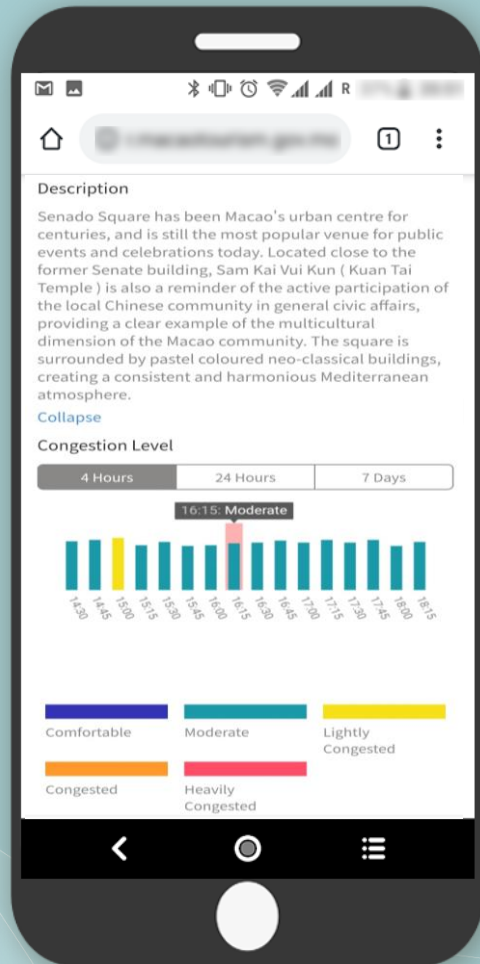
R

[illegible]

1

Description

Senado Square has been Macao's urban centre for centuries, and is still the most popular venue for public events and celebrations today. Located close to the former Senate building, Sam Kai Vui Kun ( Kuan Tai Temple ) is also a reminder of the active participation of the local Chinese community in general civic affairs, providing a clear example of the multicultural dimension of the Macao community. The square is surrounded by pastel coloured neo-classical buildings, creating a consistent and harmonious Mediterranean atmosphere.

Collapse

Congestion Level

| 4 Hours | 24 Hours | 7 Days |
|---|---|---|

16:15: Moderate

14:30 14:45 15:00 15:15 15:30 15:45 16:00 16:15 16:30 16:45 17:00 17:15 17:30 17:45 18:00 18:15

Comfortable

Moderate

Lightly Congested

Congested

Heavily Congested